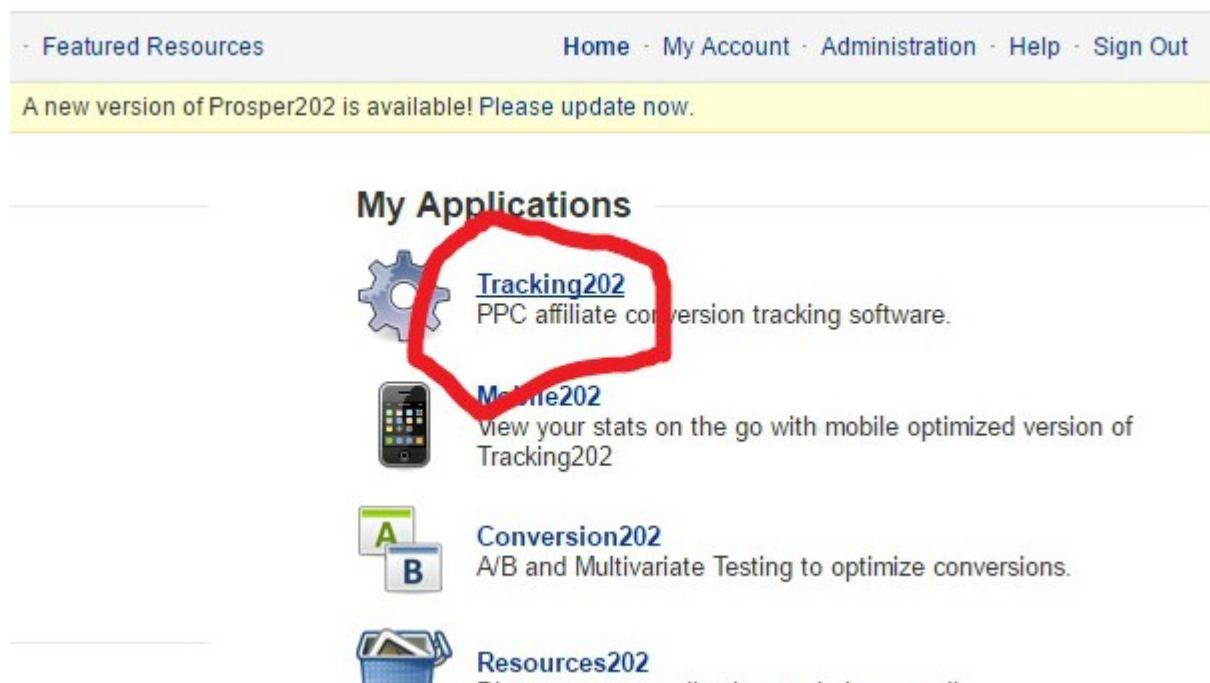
· Featured Resources

Home · My Account · Administration · Help · Sign Out

A new version of Prosper202 is available! Please update now.

My Applications

Tracking202
PPC affiliate co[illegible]version tracking software.

M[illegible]e202
View your stats on the go with mobile optimized version of Tracking202

A
B

Conversion202
A/B and Multivariate Testing to optimize conversions.

Resources202
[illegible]